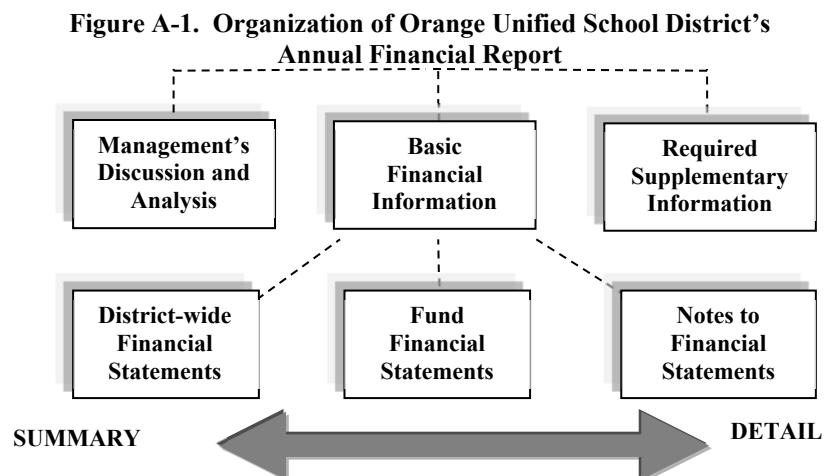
Figure A-1. Organization of Orange Unified School District's Annual Financial Report

Management's Discussion and Analysis

Basic Financial Information

Required Supplementary Information

District-wide Financial Statements

Fund Financial Statements

Notes to Financial Statements

SUMMARY

DETAIL